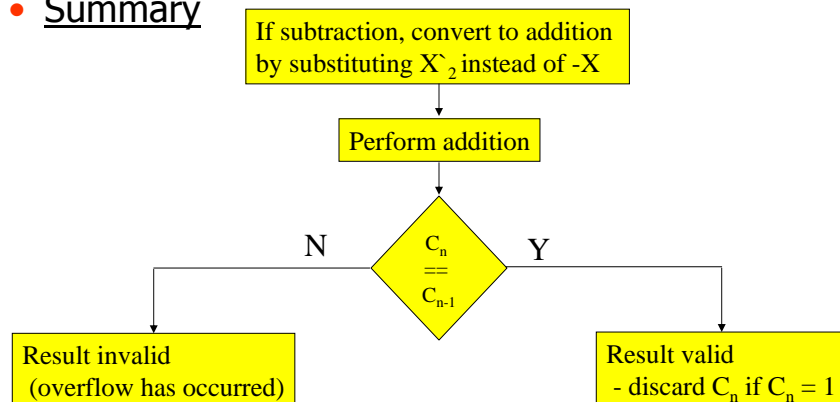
• Summary

If subtraction, convert to addition by substituting $X`_2$ instead of -X

Perform addition

$C_n$ == $C_{n-1}$

N

Y

Result invalid (overflow has occurred)

Result valid - discard $C_n$ if $C_n = 1$